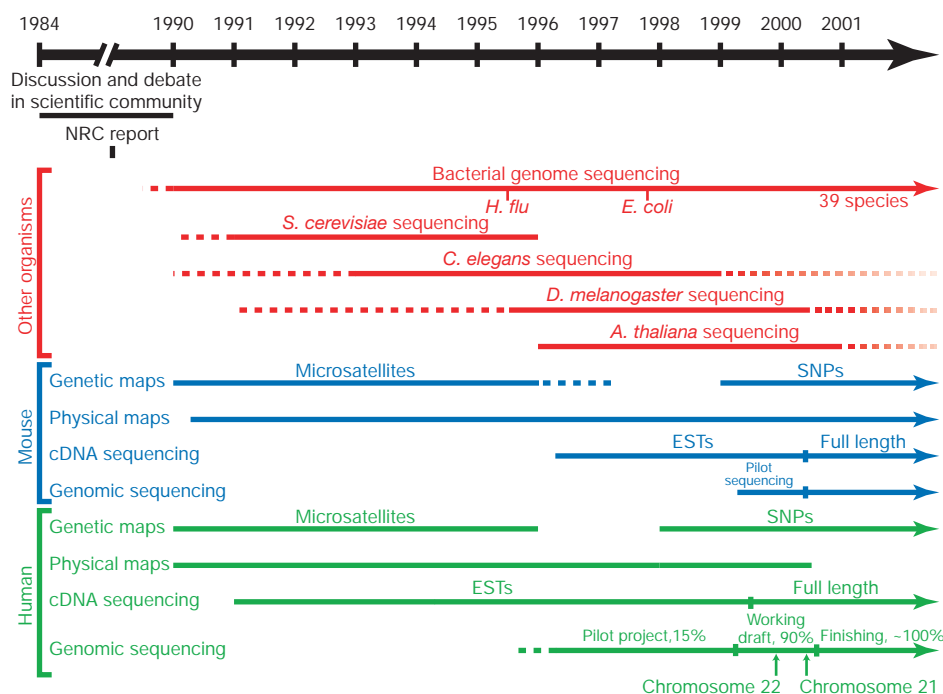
1984 1990 1991 1992 1993 1994 1995 1996 1997 1998 1999 2000 2001

Discussion and debate in scientific community

NRC report

Other organisms

Bacterial genome sequencing

*H. flu*

*E. coli*

39 species

*S. cerevisiae* sequencing

*C. elegans* sequencing

*D. melanogaster* sequencing

*A. thaliana* sequencing

Mouse

Genetic maps

Microsatellites

SNPs

Physical maps

cDNA sequencing

ESTs

Full length

Genomic sequencing

Pilot sequencing

Human

Genetic maps

Microsatellites

SNPs

Physical maps

cDNA sequencing

ESTs

Full length

Genomic sequencing

Pilot project,15%

Working draft, 90%

Finishing, ~100%

Chromosome 22

Chromosome 21